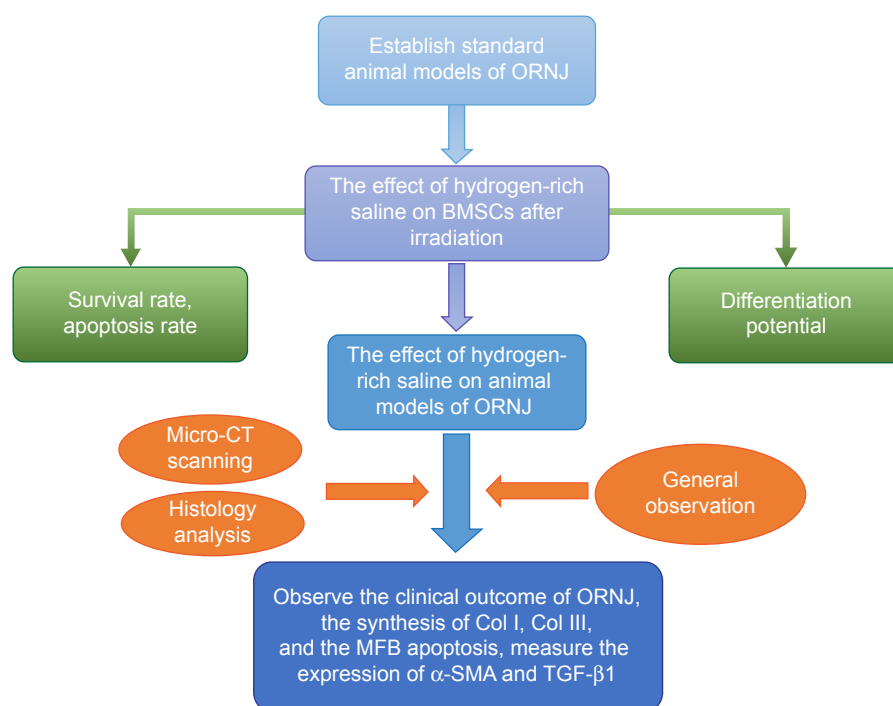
Establish standard animal models of ORNJ

The effect of hydrogen-rich saline on BMSCs after irradiation

Survival rate, apoptosis rate

Differentiation potential

The effect of hydrogen-rich saline on animal models of ORNJ

Micro-CT scanning

Histology analysis

General observation

Observe the clinical outcome of ORNJ, the synthesis of Col I, Col III, and the MFB apoptosis, measure the expression of $\alpha$-SMA and TGF-$\beta$1